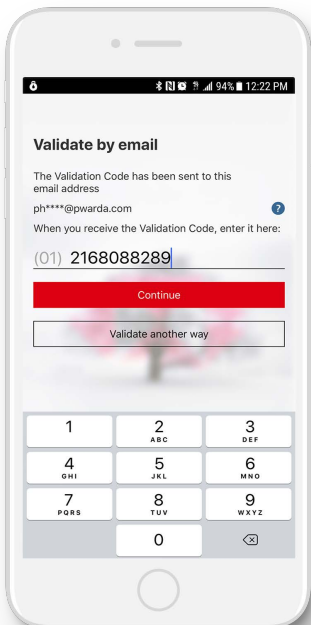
94% 12:22 PM

Validate by email

The Validation Code has been sent to this email address

ph****@pwarda.com

?

When you receive the Validation Code, enter it here:

(01) 2168088289

Continue

Validate another way

1
2 ABC
3 DEF
4 GHI
5 JKL
6 MNO
7 PQRS
8 TUV
9 WXYZ
0